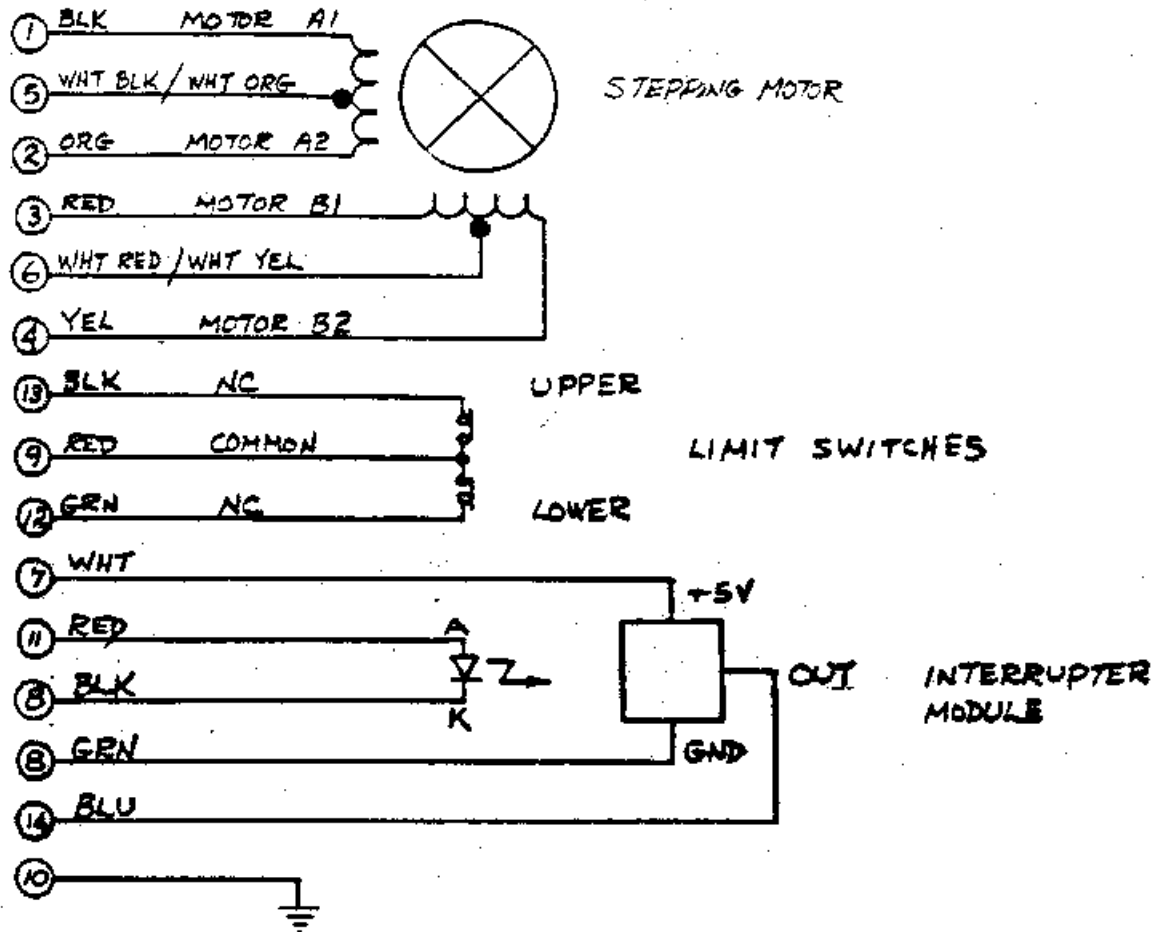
1 BLK MOTOR A1
5 WHT BLK / WHT ORG
2 ORG MOTOR A2
STEPPING MOTOR
3 RED MOTOR B1
6 WHT RED / WHT YEL
4 YEL MOTOR B2
13 BLK NC
9 RED COMMON
12 GRN NC
UPPER
LIMIT SWITCHES
LOWER
7 WHT
+5V
11 RED
A
8 BLK
K
OUT
INTERRUPTER MODULE
8 GRN
GND
14 BLU
10